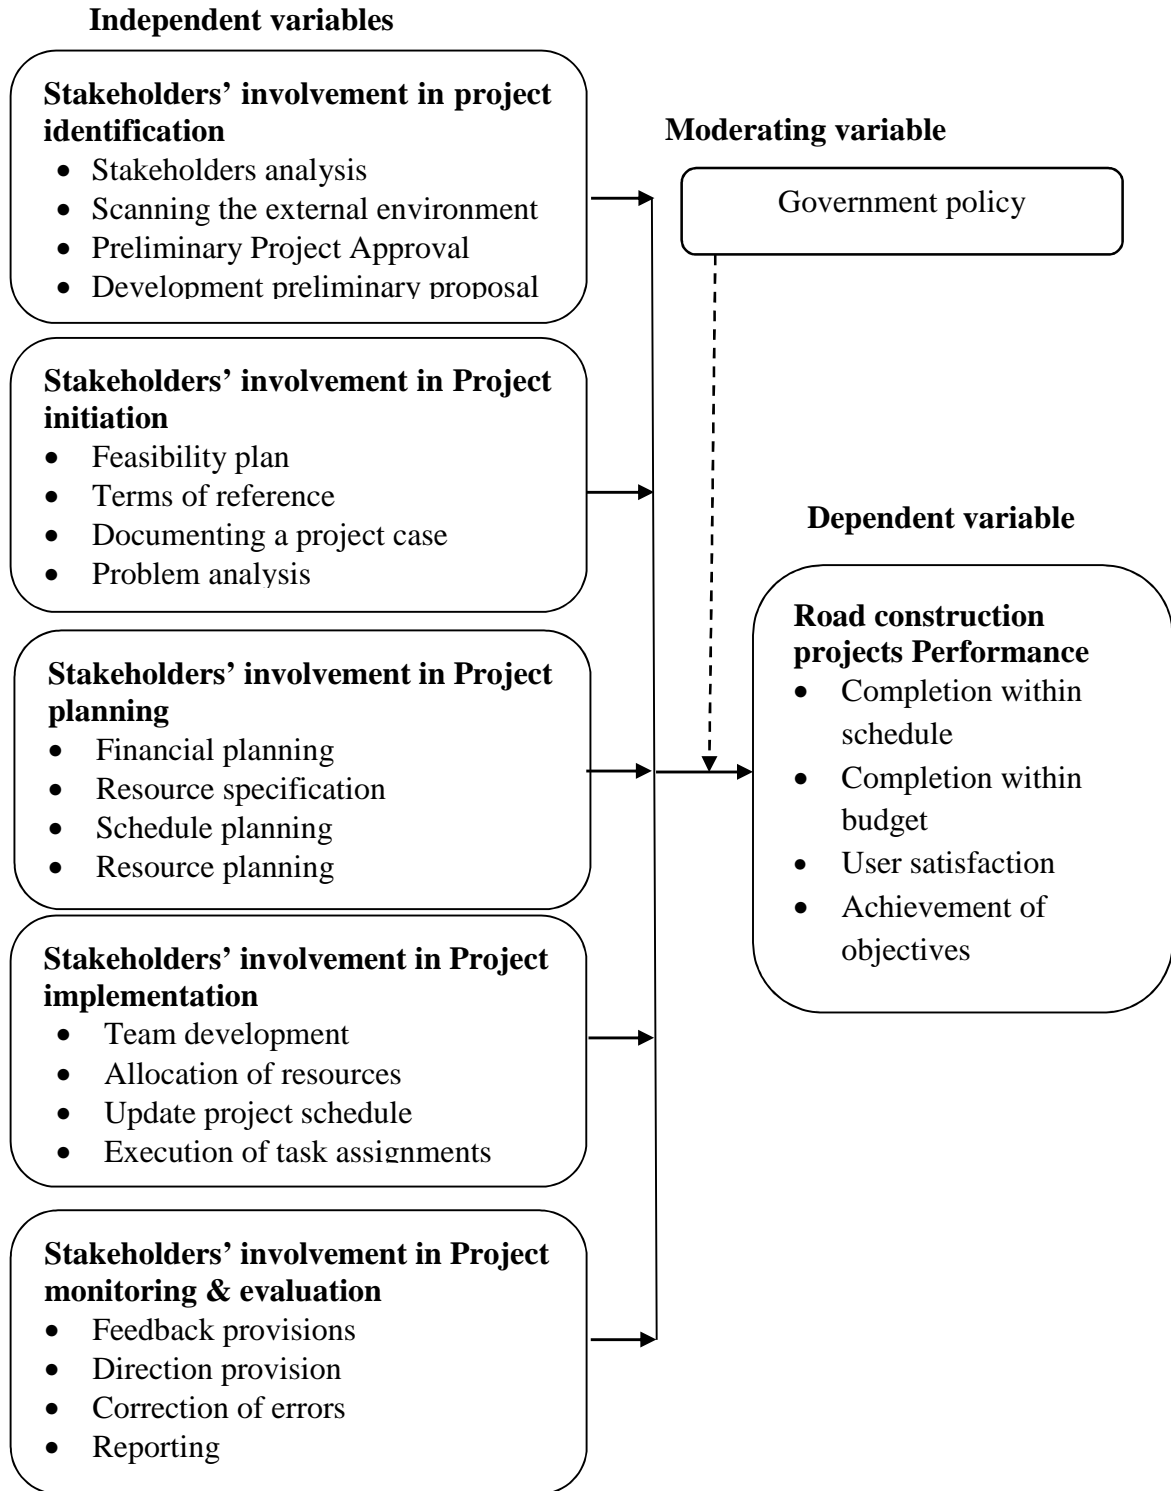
Independent variables

Stakeholders' involvement in project identification
- Stakeholders analysis
- Scanning the external environment
- Preliminary Project Approval
- Development preliminary proposal

Stakeholders' involvement in Project initiation
- Feasibility plan
- Terms of reference
- Documenting a project case
- Problem analysis

Stakeholders' involvement in Project planning
- Financial planning
- Resource specification
- Schedule planning
- Resource planning

Stakeholders' involvement in Project implementation
- Team development
- Allocation of resources
- Update project schedule
- Execution of task assignments

Stakeholders' involvement in Project monitoring & evaluation
- Feedback provisions
- Direction provision
- Correction of errors
- Reporting

Moderating variable

Government policy

Dependent variable

Road construction projects Performance
- Completion within schedule
- Completion within budget
- User satisfaction
- Achievement of objectives